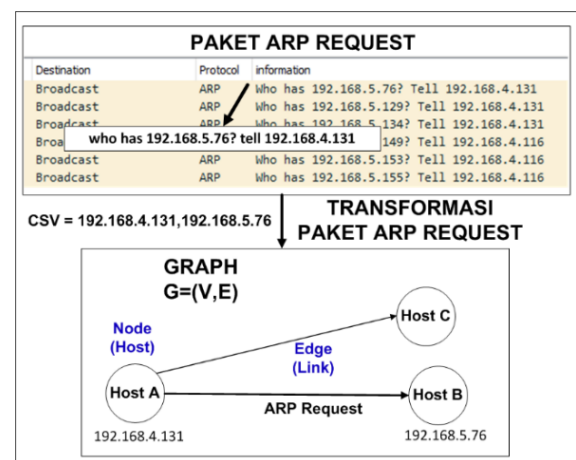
PAKET ARP REQUEST

| Destination | Protocol | information |
|---|---|---|
| Broadcast | ARP | Who has 192.168.5.76? Tell 192.168.4.131 |
| Broadcast | ARP | Who has 192.168.5.129? Tell 192.168.4.131 |
| Broadcast | ARP | Who has 192.168.5.134? Tell 192.168.4.131 |
| Broa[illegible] | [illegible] | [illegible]149? Tell 192.168.4.116 |
| Broadcast | ARP | Who has 192.168.5.153? Tell 192.168.4.116 |
| Broadcast | ARP | Who has 192.168.5.155? Tell 192.168.4.116 |

who has 192.168.5.76? tell 192.168.4.131

CSV = 192.168.4.131,192.168.5.76

TRANSFORMASI PAKET ARP REQUEST

GRAPH
G=(V,E)

Node
(Host)

Edge
(Link)

Host C

Host A

Host B

ARP Request

192.168.4.131

192.168.5.76